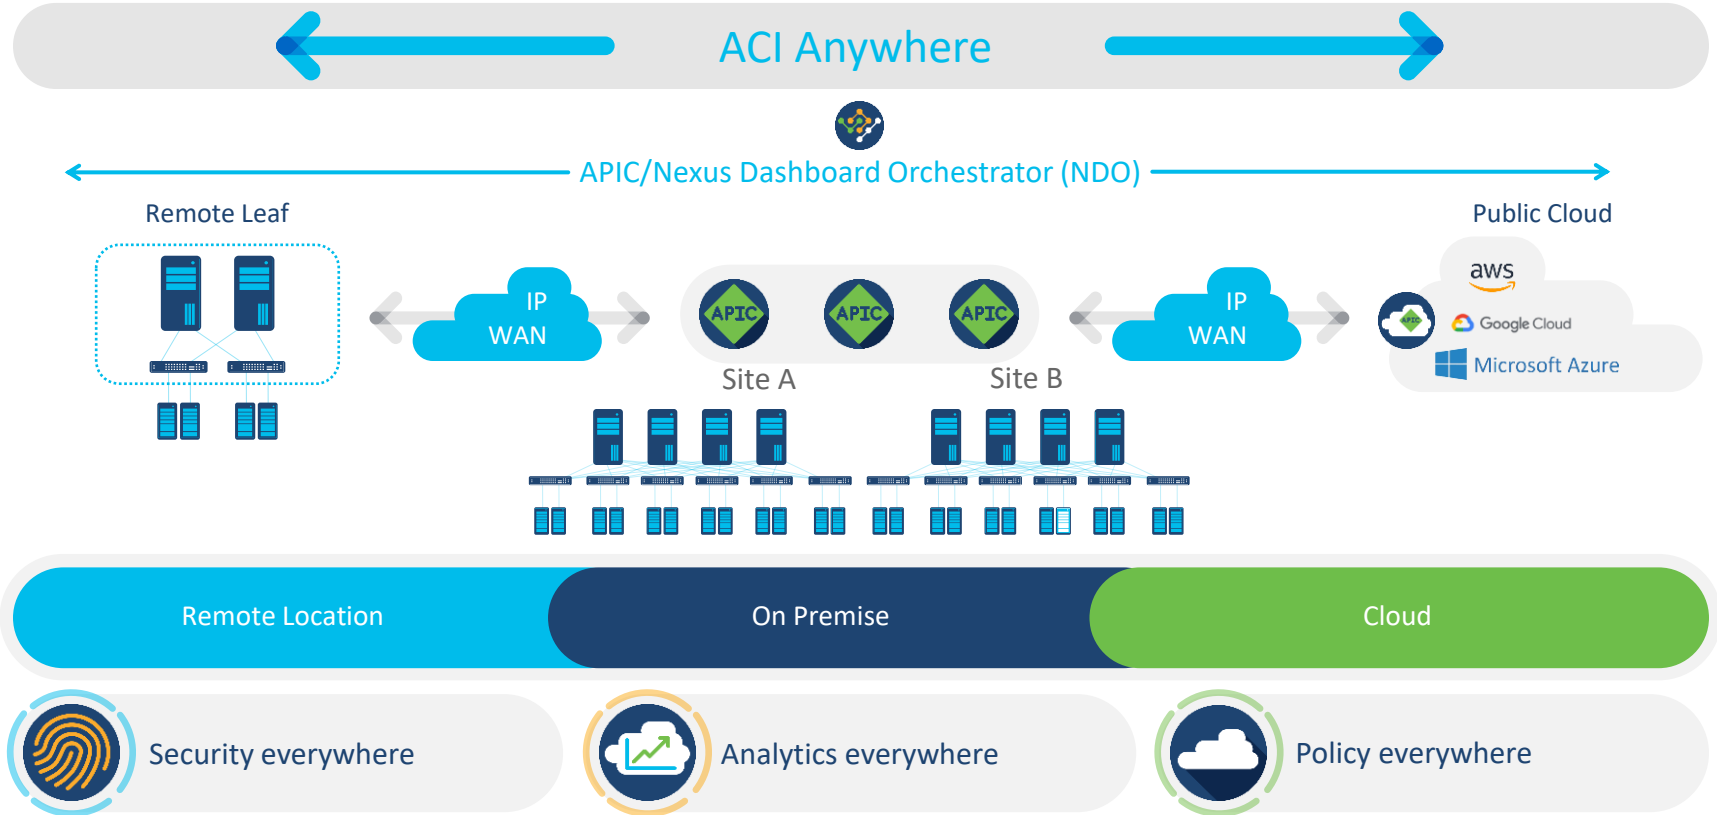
ACI Anywhere

APIC/Nexus Dashboard Orchestrator (NDO)

Remote Leaf

Public Cloud

IP
WAN

APIC APIC APIC

IP
WAN

APIC

aws

Google Cloud

Microsoft Azure

Site A

Site B

Remote Location

On Premise

Cloud

Security everywhere

Analytics everywhere

Policy everywhere